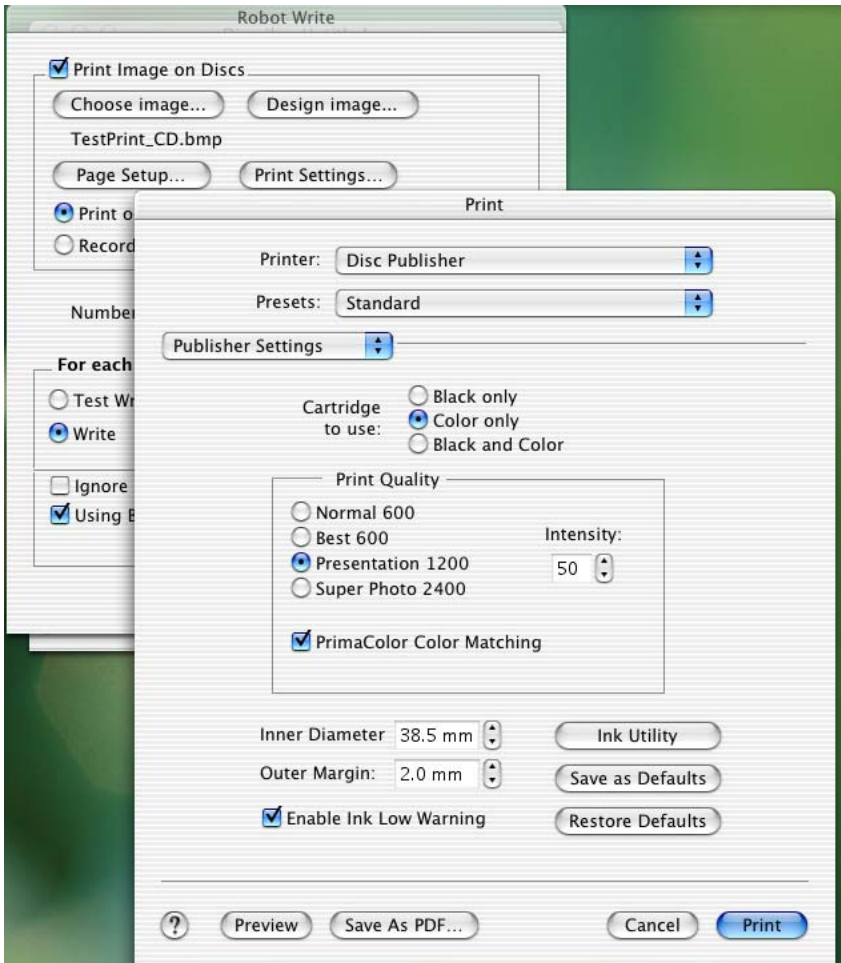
Robot Write

Print Image on Discs

Choose image...

Design image...

TestPrint_CD.bmp

Page Setup...

Print Settings...

Print o

Record

Number

For each

Test Wr

Write

Ignore

Using B

Print

Printer: Disc Publisher

Presets: Standard

Publisher Settings

Cartridge to use:

Black only

Color only

Black and Color

Print Quality

Normal 600

Best 600

Presentation 1200

Super Photo 2400

Intensity:

50

PrimaColor Color Matching

Inner Diameter 38.5 mm

Outer Margin: 2.0 mm

Enable Ink Low Warning

Ink Utility

Save as Defaults

Restore Defaults

?

Preview

Save As PDF...

Cancel

Print